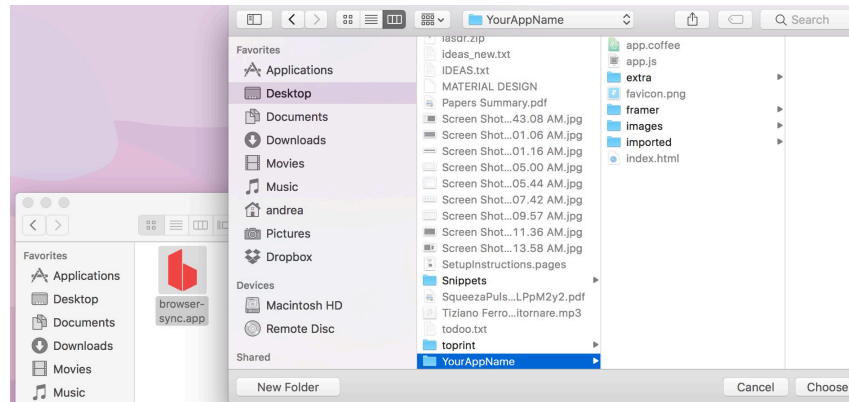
YourAppName
Search

Favorites
Applications
Desktop
Documents
Downloads
Movies
Music
andrea
Pictures
Dropbox

Devices
Macintosh HD
Remote Disc

Shared

lasdr.zip
ideas_new.txt
IDEAS.txt
MATERIAL DESIGN
Papers Summary.pdf
Screen Shot...43.08 AM.jpg
Screen Shot...01.06 AM.jpg
Screen Shot...01.16 AM.jpg
Screen Shot...05.00 AM.jpg
Screen Shot...05.44 AM.jpg
Screen Shot...07.42 AM.jpg
Screen Shot...09.57 AM.jpg
Screen Shot...11.36 AM.jpg
Screen Shot...13.58 AM.jpg
SetupInstructions.pages
Snippets
SqueezaPuls...LPpM2y2.pdf
Tiziano Ferro...itornare.mp3
todoo.txt
toprint
YourAppName

app.coffee
app.js
extra
favicon.png
framer
images
imported
index.html

Favorites
Applications
Desktop
Documents
Downloads
Movies
Music

browser-sync.app

New Folder
Cancel
Choose